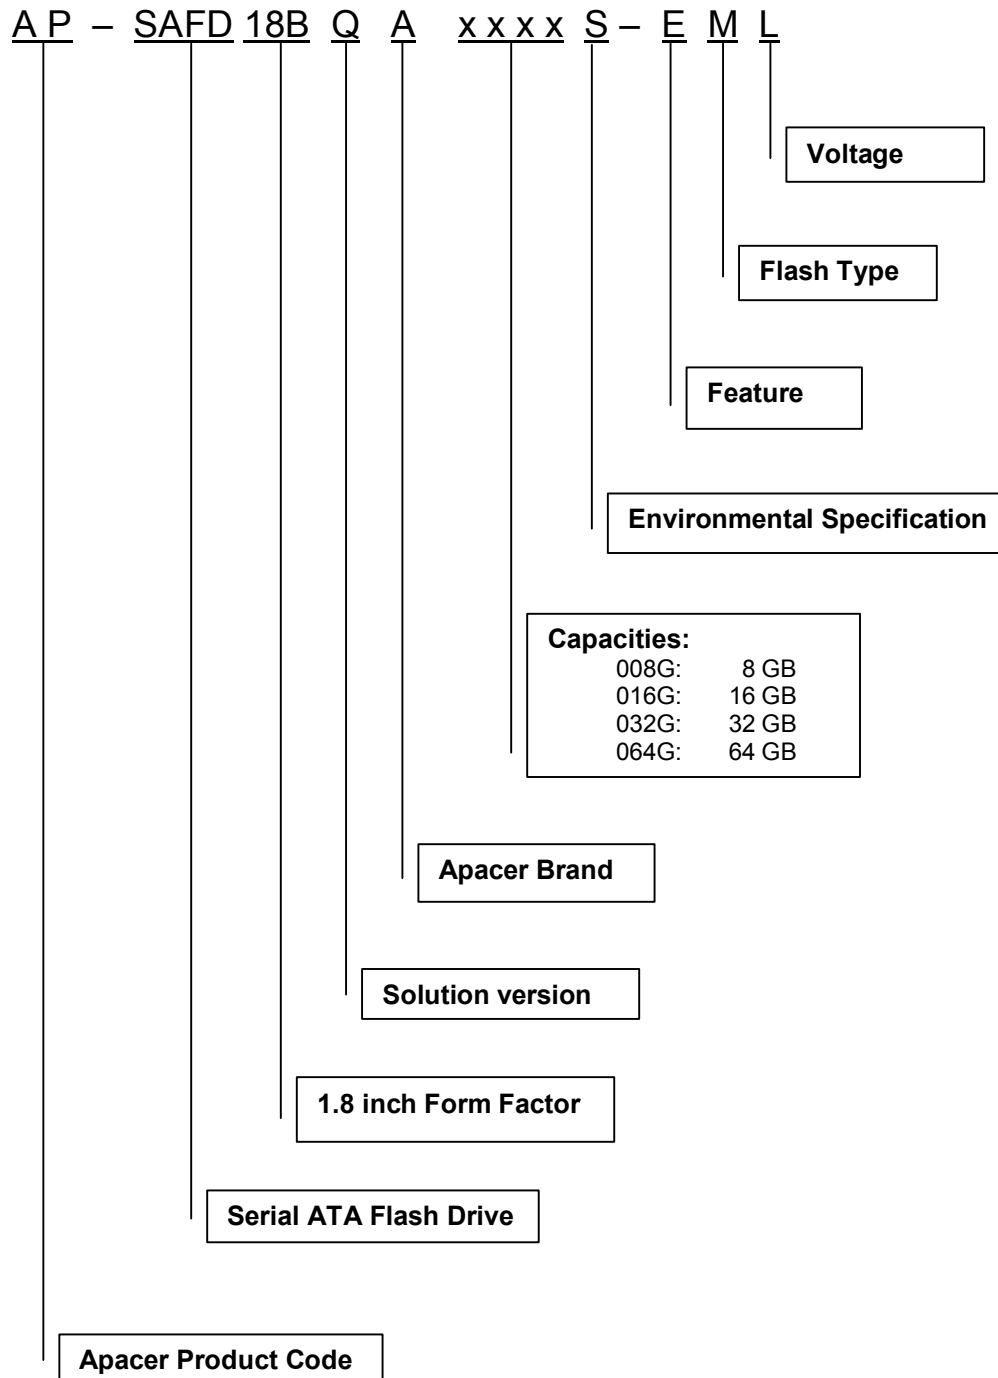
A P – SAFD 18B Q A x x x x S – E M L

Voltage

Flash Type

Feature

Environmental Specification

Capacities:
008G: 8 GB
016G: 16 GB
032G: 32 GB
064G: 64 GB

Apacer Brand

Solution version

1.8 inch Form Factor

Serial ATA Flash Drive

Apacer Product Code